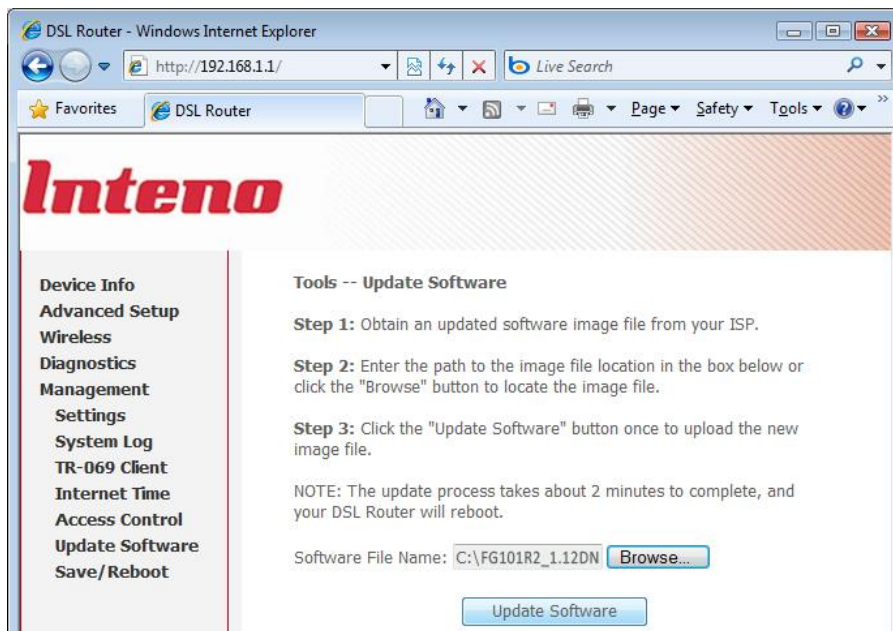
DSL Router - Windows Internet Explorer

http://192.168.1.1/

Live Search

Favorites

DSL Router

Page ▾ Safety ▾ Tools ▾

Inteno

Device Info
Advanced Setup
Wireless
Diagnostics
Management
Settings
System Log
TR-069 Client
Internet Time
Access Control
Update Software
Save/Reboot

Tools -- Update Software

Step 1: Obtain an updated software image file from your ISP.

Step 2: Enter the path to the image file location in the box below or click the "Browse" button to locate the image file.

Step 3: Click the "Update Software" button once to upload the new image file.

NOTE: The update process takes about 2 minutes to complete, and your DSL Router will reboot.

Software File Name: C:\FG101R2_1.12DN Browse...

Update Software